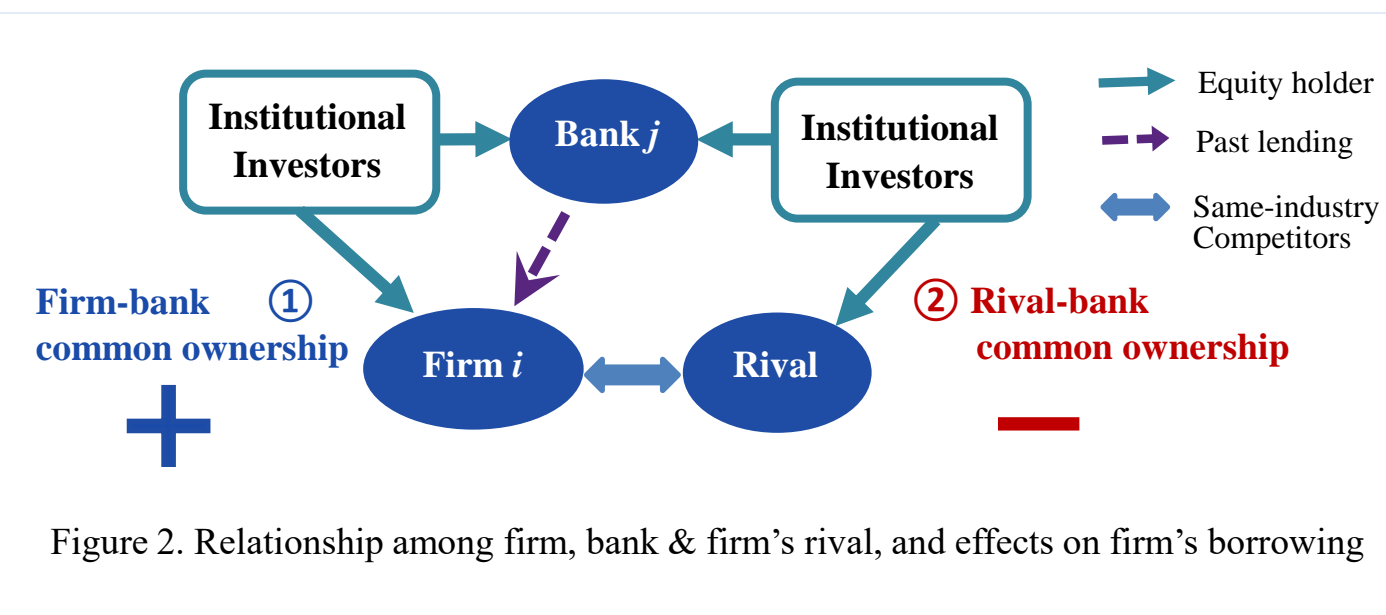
Institutional Investors

Bank *j*

Institutional Investors

Equity holder

Past lending

Same-industry Competitors

Firm-bank common ownership ①

Firm *i*

Rival

② Rival-bank common ownership

+

−

Figure 2. Relationship among firm, bank & firm's rival, and effects on firm's borrowing